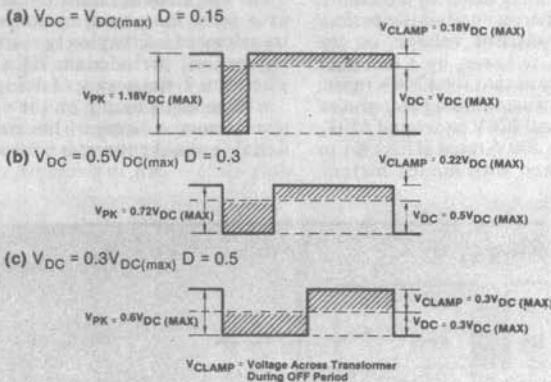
(a) $V_{DC} = V_{DC(max)}$ D = 0.15

$V_{CLAMP} = 0.18V_{DC\ (MAX)}$

$V_{PK} = 1.18V_{DC\ (MAX)}$

$V_{DC} = V_{DC\ (MAX)}$

(b) $V_{DC} = 0.5V_{DC(max)}$ D = 0.3

$V_{CLAMP} = 0.22V_{DC\ (MAX)}$

$V_{PK} = 0.72V_{DC\ (MAX)}$

$V_{DC} = 0.5V_{DC\ (MAX)}$

(c) $V_{DC} = 0.3V_{DC(max)}$ D = 0.5

$V_{CLAMP} = 0.3V_{DC\ (MAX)}$

$V_{PK} = 0.6V_{DC\ (MAX)}$

$V_{DC} = 0.3V_{DC\ (MAX)}$

$V_{CLAMP}$ = Voltage Across Transformer During OFF Period